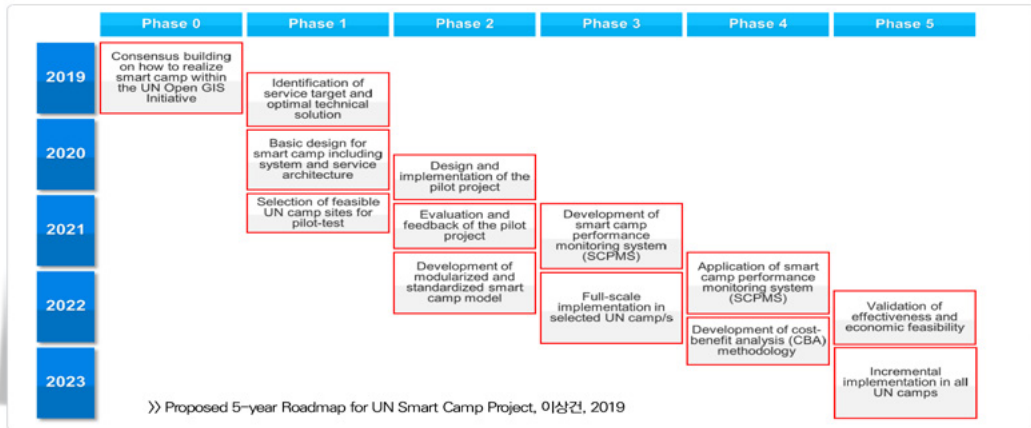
| | Phase 0 | Phase 1 | Phase 2 | Phase 3 | Phase 4 | Phase 5 |
|---|---|---|---|---|---|---|
| 2019 | Consensus building on how to realize smart camp within the UN Open GIS Initiative | Identification of service target and optimal technical solution | | | | |
| 2020 | | Basic design for smart camp including system and service architecture | Design and implementation of the pilot project | | | |
| 2021 | | Selection of feasible UN camp sites for pilot-test | Evaluation and feedback of the pilot project | Development of smart camp performance monitoring system (SCPMS) | | |
| 2022 | | | Development of modularized and standardized smart camp model | Full-scale implementation in selected UN camp/s | Application of smart camp performance monitoring system (SCPMS) | Validation of effectiveness and economic feasibility |
| 2023 | | | | | Development of cost-benefit analysis (CBA) methodology | Incremental implementation in all UN camps |

>> Proposed 5-year Roadmap for UN Smart Camp Project, 이상건, 2019